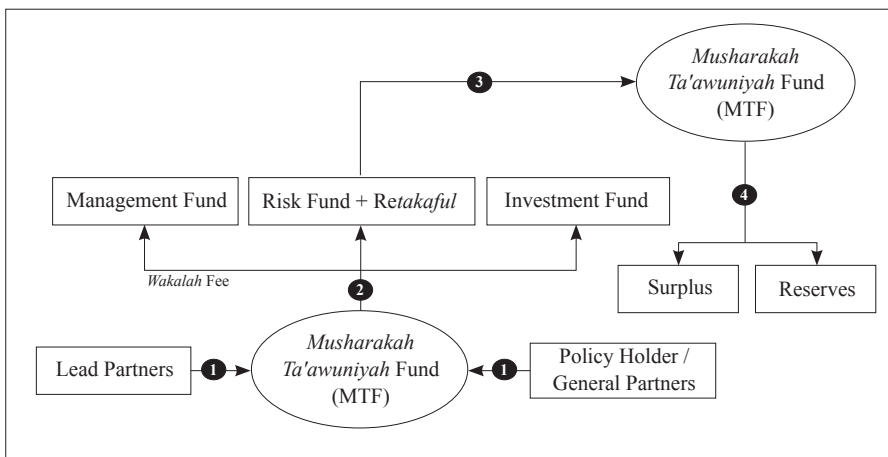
3

Musharakah Ta'awuniyah Fund (MTF)

Management Fund

Risk Fund + Retakaful

Investment Fund

4

Wakalah Fee

2

Surplus

Reserves

Lead Partners

1

Musharakah Ta'awuniyah Fund (MTF)

1

Policy Holder / General Partners